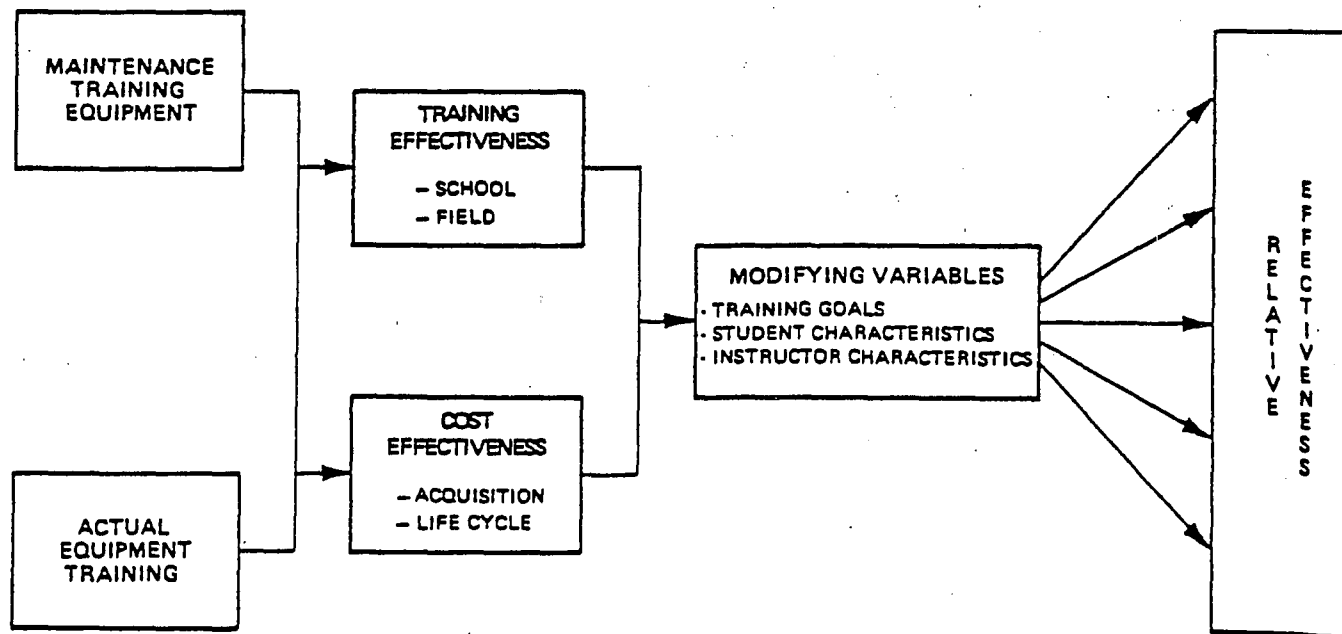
MAINTENANCE TRAINING EQUIPMENT

ACTUAL EQUIPMENT TRAINING

TRAINING EFFECTIVENESS

– SCHOOL
– FIELD

COST EFFECTIVENESS

– ACQUISITION
– LIFE CYCLE

MODIFYING VARIABLES
· TRAINING GOALS
· STUDENT CHARACTERISTICS
· INSTRUCTOR CHARACTERISTICS

RELATIVE EFFECTIVENESS